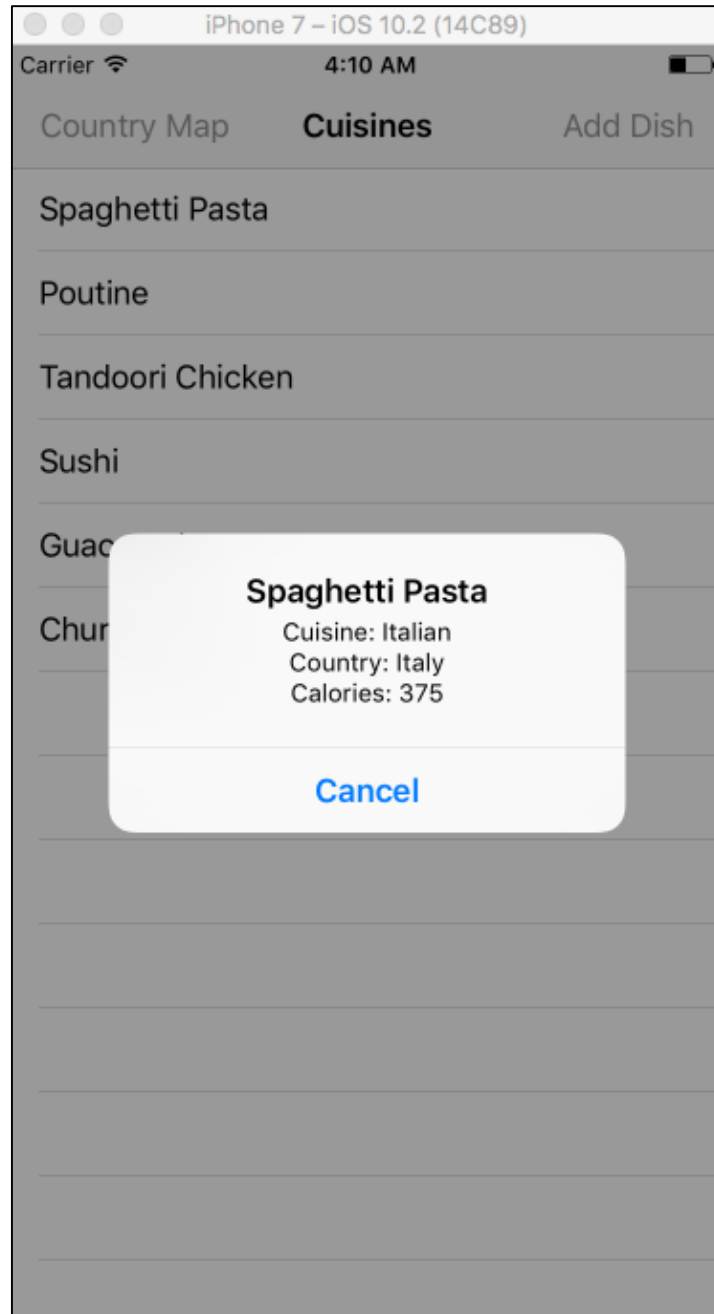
iPhone 7 – iOS 10.2 (14C89)

Carrier 4:10 AM

Country Map Cuisines Add Dish

Spaghetti Pasta

Poutine

Tandoori Chicken

Sushi

Guac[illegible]

Chur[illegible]

Spaghetti Pasta
Cuisine: Italian
Country: Italy
Calories: 375

Cancel